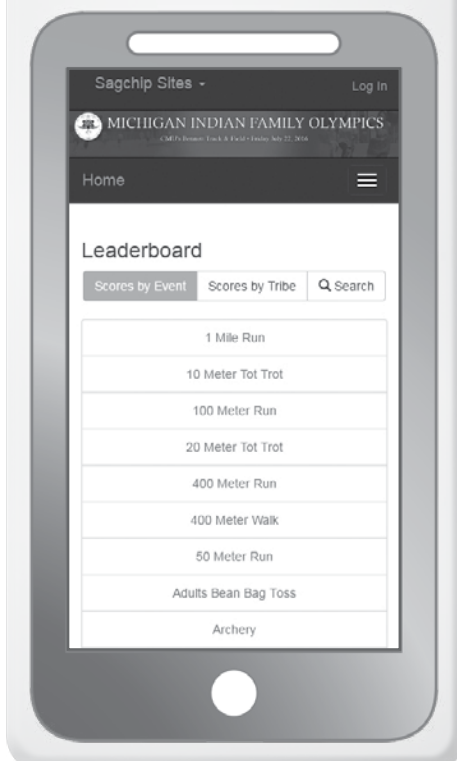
Sagchip Sites ▾

Log In

MICHIGAN INDIAN FAMILY OLYMPICS

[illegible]

Home

Leaderboard

Scores by Event

Scores by Tribe

Search

1 Mile Run

10 Meter Tot Trot

100 Meter Run

20 Meter Tot Trot

400 Meter Run

400 Meter Walk

50 Meter Run

Adults Bean Bag Toss

Archery